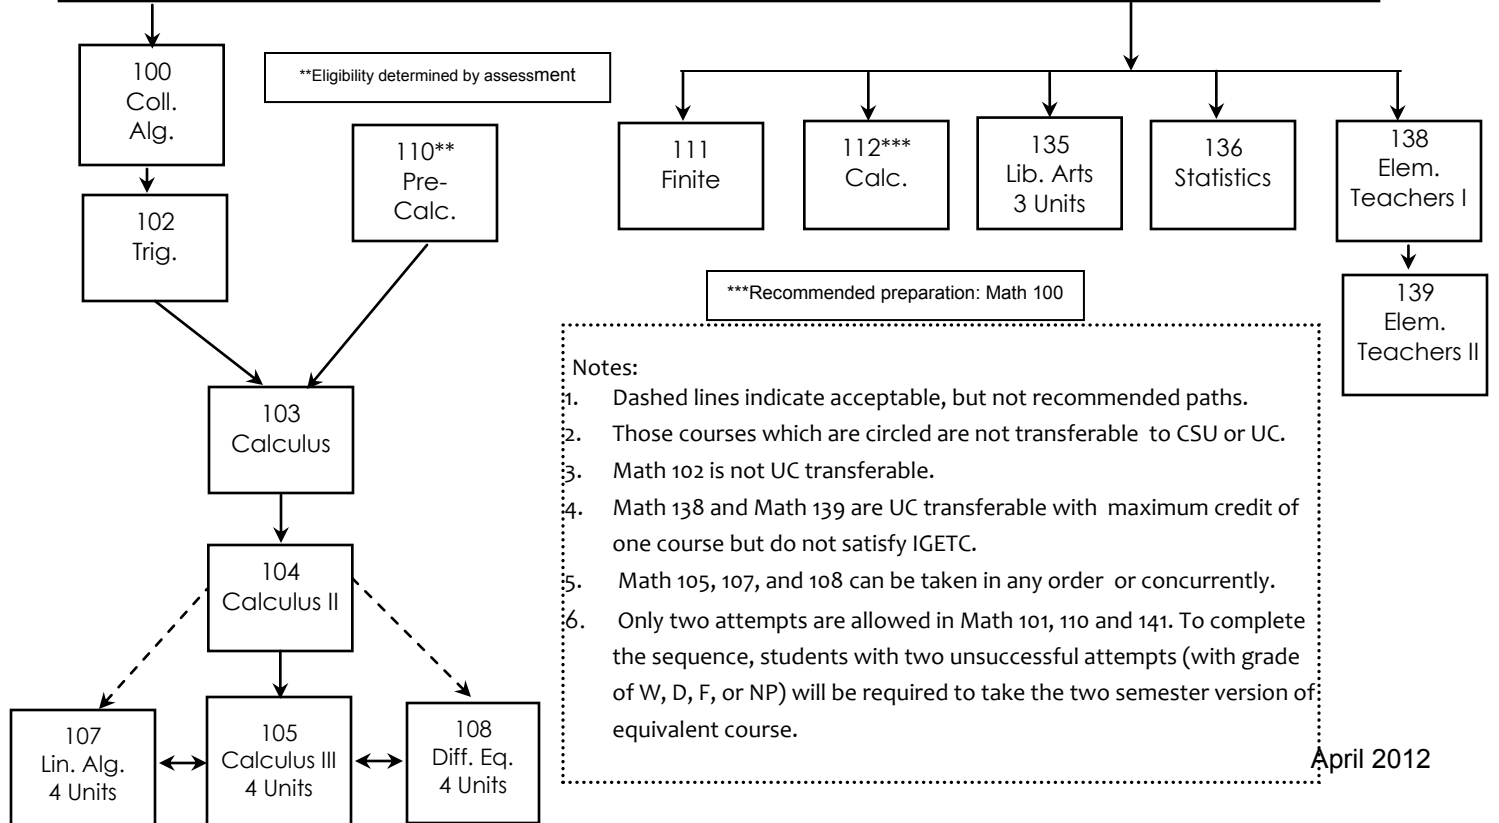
100
Coll.
Alg.

**Eligibility determined by assessment

110**
Pre-
Calc.

102
Trig.

103
Calculus

104
Calculus II

107
Lin. Alg.
4 Units

105
Calculus III
4 Units

108
Diff. Eq.
4 Units

111
Finite

112***
Calc.

135
Lib. Arts
3 Units

136
Statistics

138
Elem.
Teachers I

139
Elem.
Teachers II

***Recommended preparation: Math 100

Notes:
1. Dashed lines indicate acceptable, but not recommended paths.
2. Those courses which are circled are not transferable to CSU or UC.
3. Math 102 is not UC transferable.
4. Math 138 and Math 139 are UC transferable with maximum credit of one course but do not satisfy IGETC.
5. Math 105, 107, and 108 can be taken in any order or concurrently.
6. Only two attempts are allowed in Math 101, 110 and 141. To complete the sequence, students with two unsuccessful attempts (with grade of W, D, F, or NP) will be required to take the two semester version of equivalent course.

April 2012